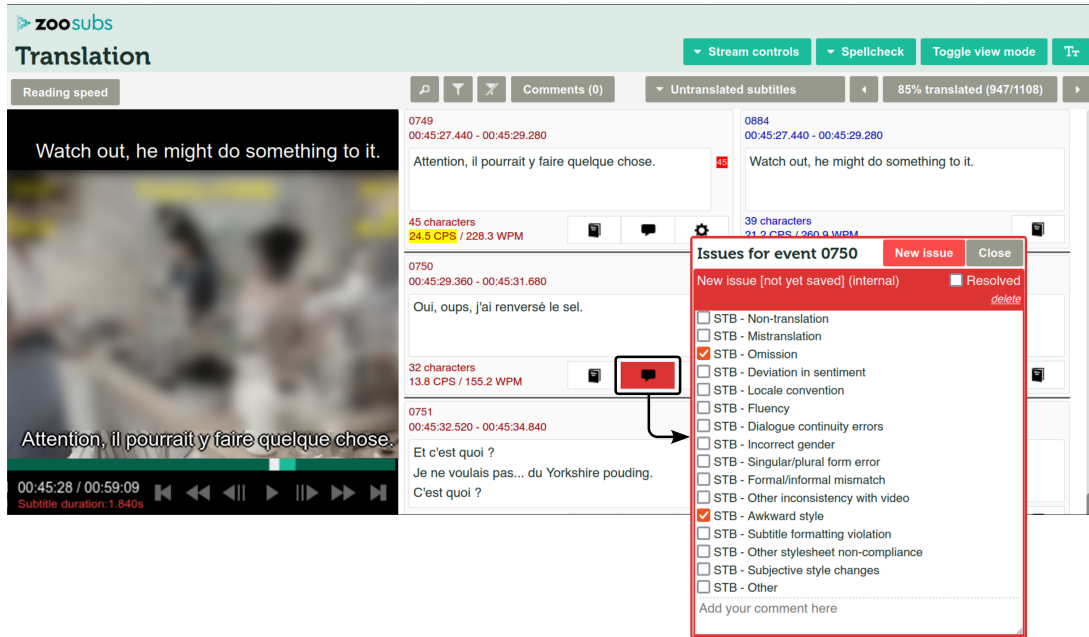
zoosubs

Translation

Stream controls
Spellcheck
Toggle view mode

Reading speed

Comments (0)
Untranslated subtitles
85% translated (947/1108)

Watch out, he might do something to it.

Attention, il pourrait y faire quelque chose.

00:45:28 / 00:59:09
Subtitle duration:1.840s

0749
00:45:27.440 - 00:45:29.280
Attention, il pourrait y faire quelque chose.
45
45 characters
24.5 CPS / 228.3 WPM

0884
00:45:27.440 - 00:45:29.280
Watch out, he might do something to it.
39 characters
21.2 CPS / 260.9 WPM

0750
00:45:29.360 - 00:45:31.680
Oui, oups, j'ai renversé le sel.
32 characters
13.8 CPS / 155.2 WPM

0751
00:45:32.520 - 00:45:34.840
Et c'est quoi ?
Je ne voulais pas... du Yorkshire pouding.
C'est quoi ?

Issues for event 0750
New issue
Close
New issue [not yet saved] (internal)
Resolved
delete
STB - Non-translation
STB - Mistranslation
STB - Omission
STB - Deviation in sentiment
STB - Locale convention
STB - Fluency
STB - Dialogue continuity errors
STB - Incorrect gender
STB - Singular/plural form error
STB - Formal/informal mismatch
STB - Other inconsistency with video
STB - Awkward style
STB - Subtitle formatting violation
STB - Other stylesheet non-compliance
STB - Subjective style changes
STB - Other
Add your comment here